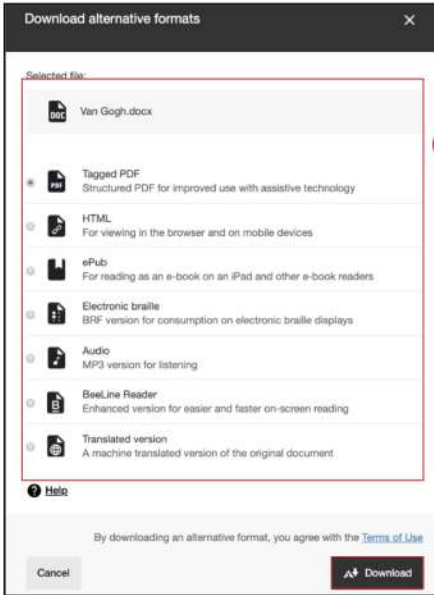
Download alternative formats

×

Selected file:

DOC

Van Gogh.docx

PDF

Tagged PDF
Structured PDF for improved use with assistive technology

HTML
For viewing in the browser and on mobile devices

ePub
For reading as an e-book on an iPad and other e-book readers

Electronic braille
BRF version for consumption on electronic braille displays

Audio
MP3 version for listening

BeeLine Reader
Enhanced version for easier and faster on-screen reading

Translated version
A machine translated version of the original document

Help

By downloading an alternative format, you agree with the Terms of Use

Cancel

Download